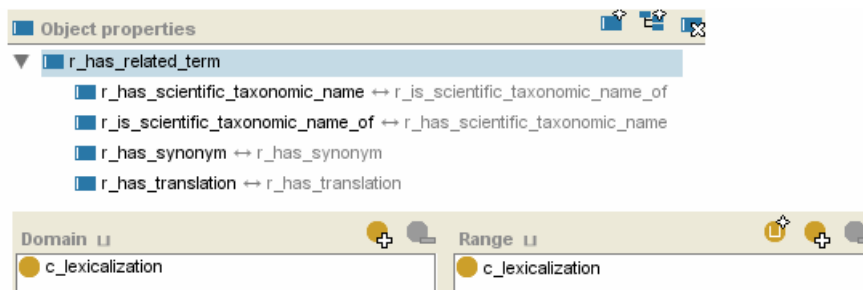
Object properties

r_has_related_term

r_has_scientific_taxonomic_name ↔ r_is_scientific_taxonomic_name_of

r_is_scientific_taxonomic_name_of ↔ r_has_scientific_taxonomic_name

r_has_synonym ↔ r_has_synonym

r_has_translation ↔ r_has_translation

Domain

c_lexicalization

Range

c_lexicalization